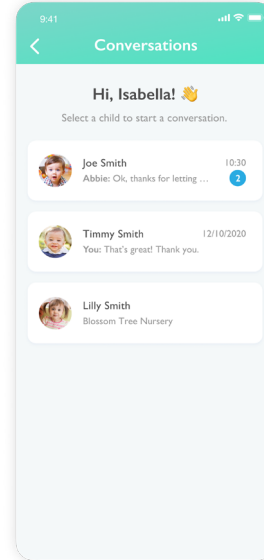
9:41

Conversations

Hi, Isabella! 👋

Select a child to start a conversation.

Joe Smith 10:30
Abbie: Ok, thanks for letting ... 2

Timmy Smith 12/10/2020
You: That's great! Thank you.

Lilly Smith
Blossom Tree Nursery